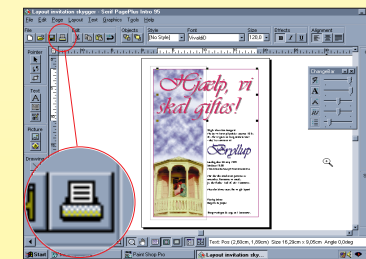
Layout invitation skygger - Serif PagePlus Intro 96

File Edit Page Layout Text Graphics Tools Help

File

Objects

Style

[No Style]

Font

Vivaldi

Size

120,0

Effects

Alignment

Pointer

Text

Picture

Drawing

Hjælp, vi skal giftes!

Bryllup

ChangeBar

Text: Pos (2,80cm, 1,89cm) Size 16,29cm x 9,05cm Angle 0,0deg

Start

Paint Shop Pro

Layout invitation sky...